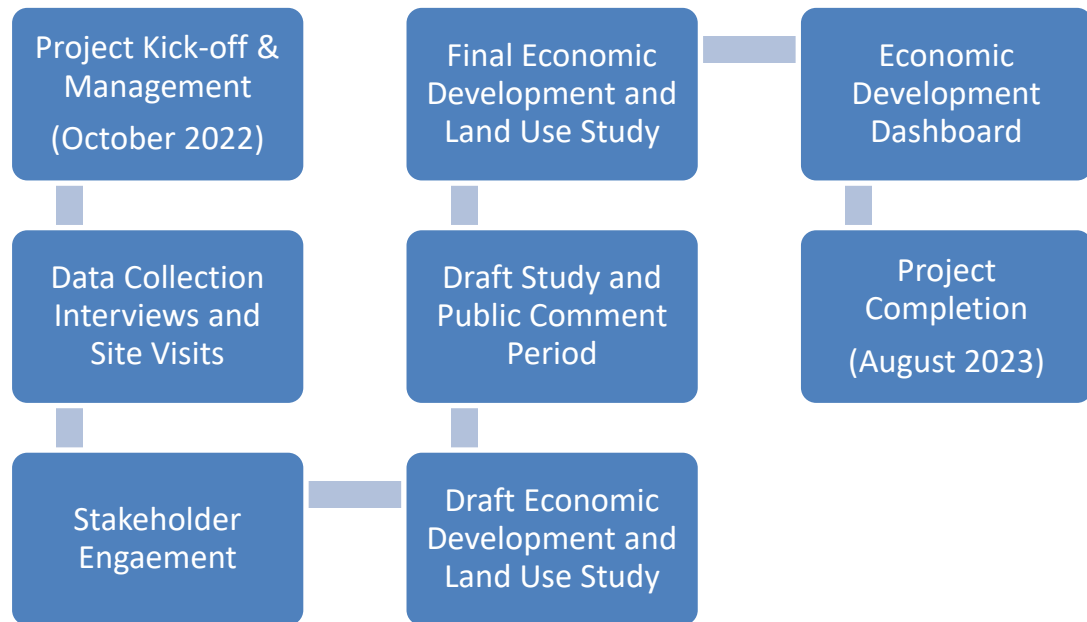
Project Kick-off & Management

(October 2022)

Data Collection Interviews and Site Visits

Stakeholder Engaement

Draft Economic Development and Land Use Study

Draft Study and Public Comment Period

Final Economic Development and Land Use Study

Economic Development Dashboard

Project Completion

(August 2023)